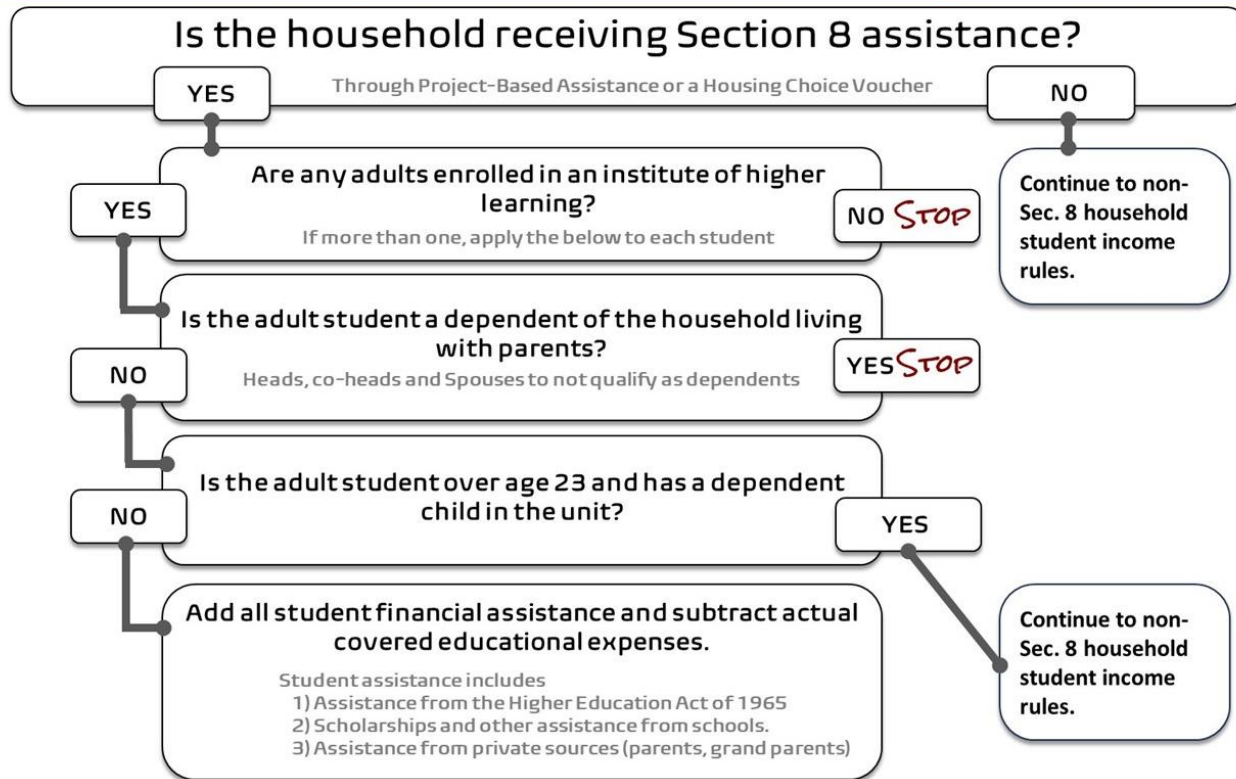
Is the household receiving Section 8 assistance?

Through Project-Based Assistance or a Housing Choice Voucher

YES

NO

Continue to non-Sec. 8 household student income rules.

Are any adults enrolled in an institute of higher learning?

If more than one, apply the below to each student

YES

NO STOP

Is the adult student a dependent of the household living with parents?

Heads, co-heads and Spouses to not qualify as dependents

NO

YES STOP

Is the adult student over age 23 and has a dependent child in the unit?

NO

YES

Continue to non-Sec. 8 household student income rules.

Add all student financial assistance and subtract actual covered educational expenses.

Student assistance includes
1) Assistance from the Higher Education Act of 1965
2) Scholarships and other assistance from schools.
3) Assistance from private sources (parents, grand parents)